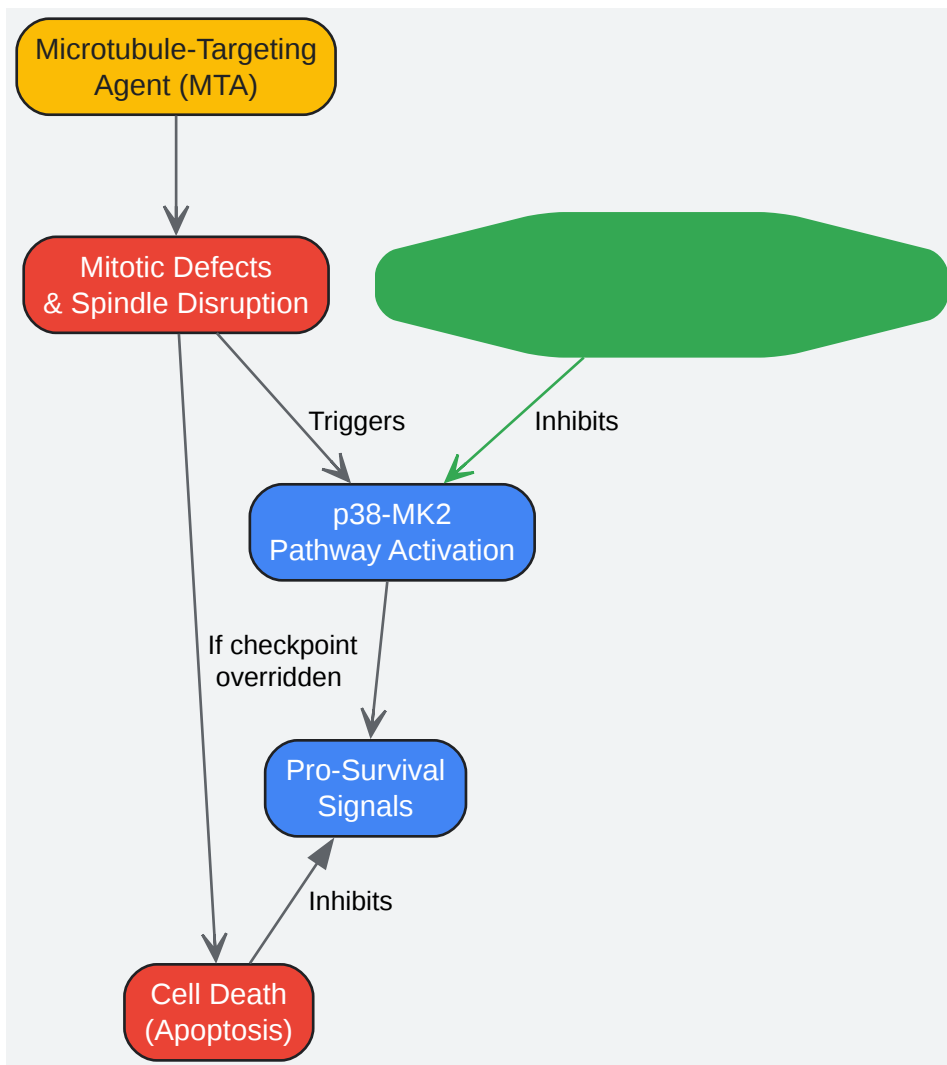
Microtubule-Targeting Agent (MTA)

Mitotic Defects & Spindle Disruption

Triggers

Inhibits

p38-MK2 Pathway Activation

If checkpoint overridden

Pro-Survival Signals

Inhibits

Cell Death (Apoptosis)